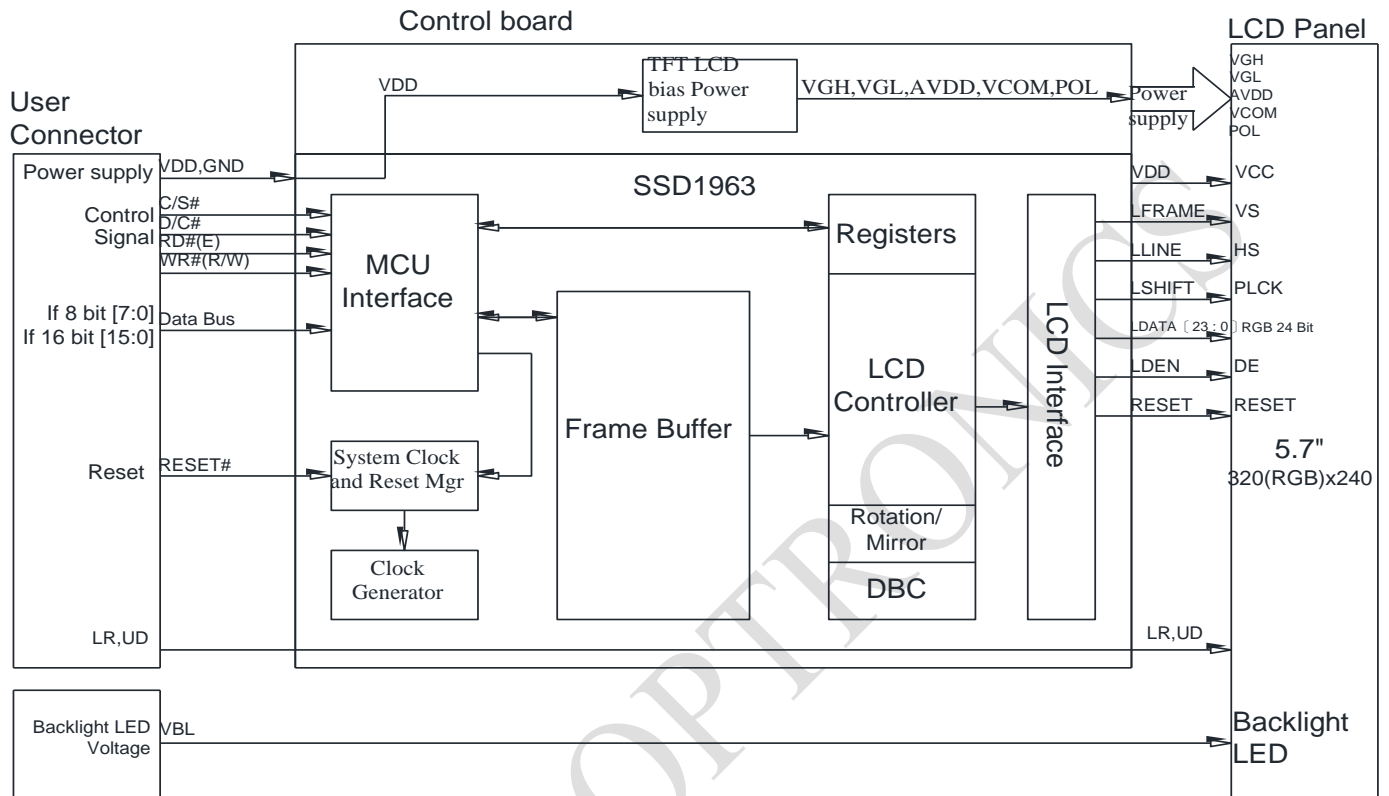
Control board

LCD Panel

User Connector

VDD

TFT LCD bias Power supply

VGH,VGL,AVDD,VCOM,POL

Power supply

VGH
VGL
AVDD
VCOM
POL

Power supply

VDD,GND

SSD1963

VDD

VCC

Control Signal

C/S#
D/C#
RD#(E)
WR#(R/W)

MCU Interface

Registers

LFRAME

VS

LLINE

HS

LSHIFT

PLCK

If 8 bit [7:0]
If 16 bit [15:0]

Data Bus

LDATA〔23 : 0〕RGB 24 Bit

LCD Controller

LCD Interface

LDEN

DE

Frame Buffer

RESET

RESET

5.7"
320(RGB)x240

Reset

RESET#

System Clock and Reset Mgr

Rotation/ Mirror

Clock Generator

DBC

LR,UD

LR,UD

Backlight LED Voltage

VBL

Backlight LED

OPTRONICS